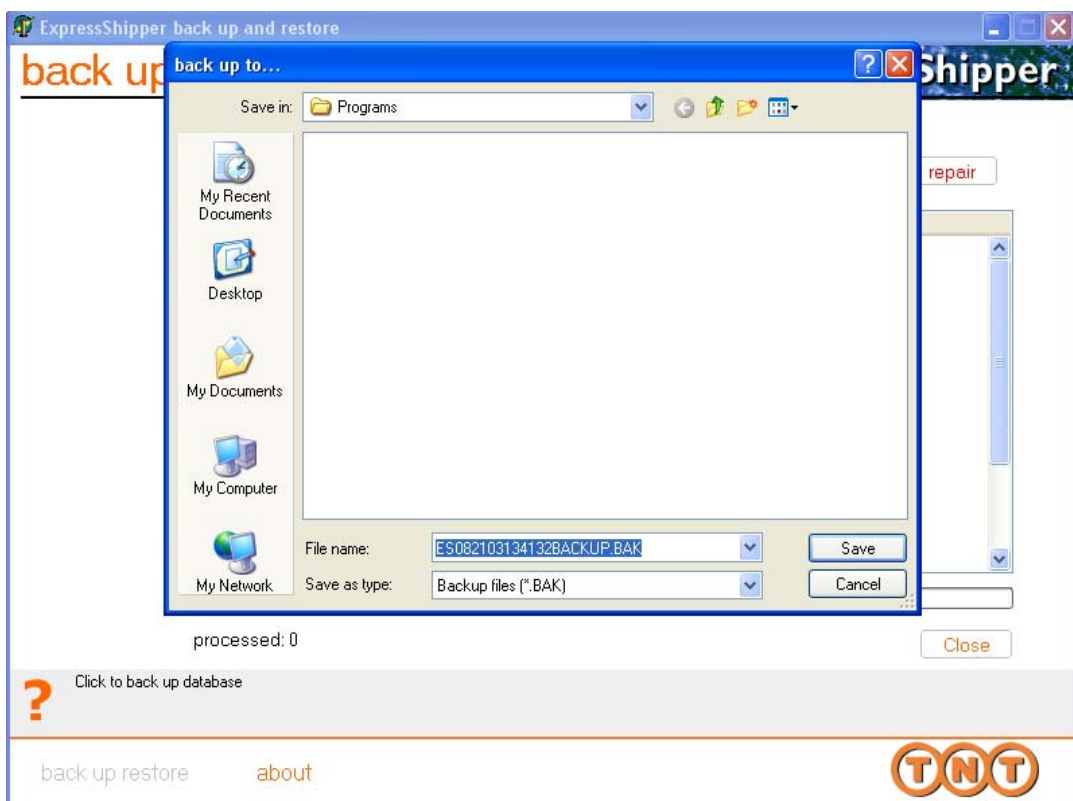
ExpressShipper back up and restore

back up

Shipper

back up to...

Save in: Programs

My Recent Documents

Desktop

My Documents

My Computer

My Network

File name: ES082103134132BACKUP.BAK

Save as type: Backup files (*.BAK)

Save

Cancel

repair

processed: 0

Close

?

Click to back up database

back up restore about

TNT